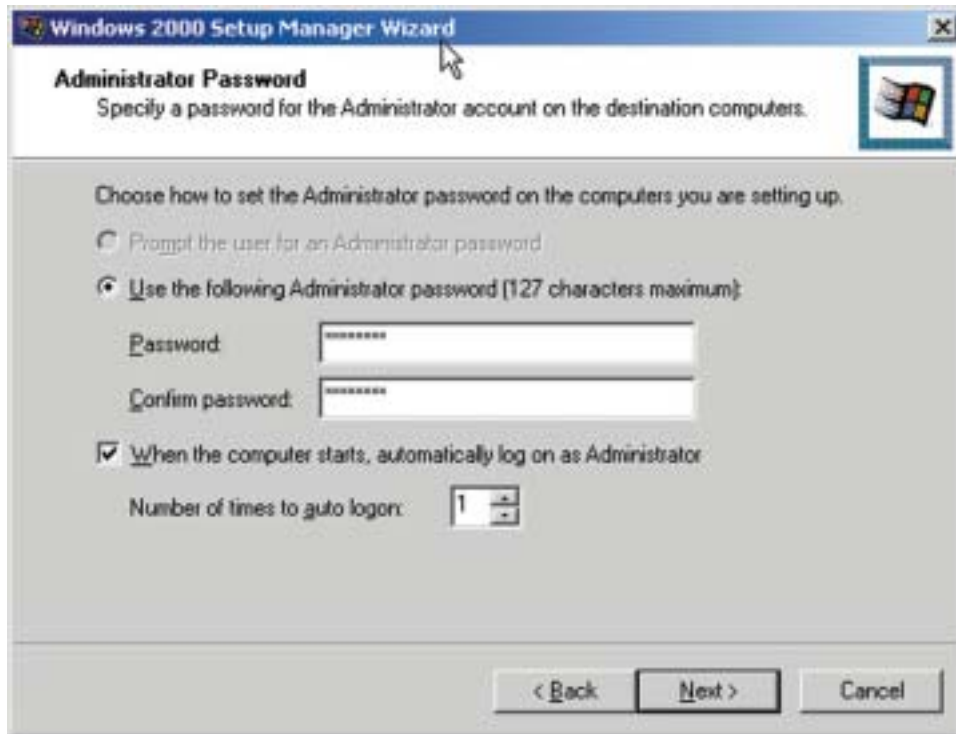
Windows 2000 Setup Manager Wizard

×

Administrator Password

Specify a password for the Administrator account on the destination computers.

Choose how to set the Administrator password on the computers you are setting up.

Prompt the user for an Administrator password

Use the following Administrator password (127 characters maximum):

Password: ********

Confirm password: ********

When the computer starts, automatically log on as Administrator

Number of times to auto logon: 1

< Back

Next >

Cancel